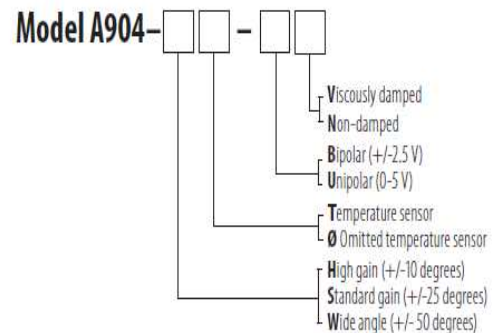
Model A904–□□–□□

Viscously damped
Non-damped

Bipolar (+/-2.5 V)
Unipolar (0-5 V)

Temperature sensor
Ø Omitted temperature sensor

High gain (+/-10 degrees)
Standard gain (+/-25 degrees)
Wide angle (+/- 50 degrees)